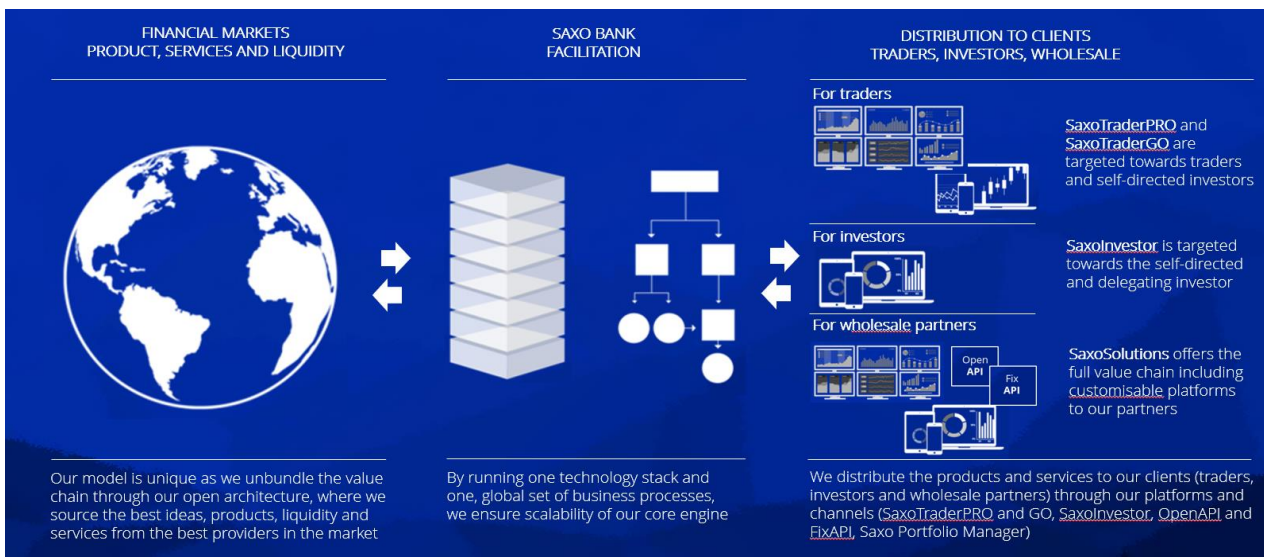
FINANCIAL MARKETS
PRODUCT, SERVICES AND LIQUIDITY

SAXO BANK
FACILITATION

DISTRIBUTION TO CLIENTS
TRADERS, INVESTORS, WHOLESALE

For traders

SaxoTraderPRO and SaxoTraderGO are targeted towards traders and self-directed investors

For investors

SaxoInvestor is targeted towards the self-directed and delegating investor

For wholesale partners

Open API

Fix API

SaxoSolutions offers the full value chain including customisable platforms to our partners

Our model is unique as we unbundle the value chain through our open architecture, where we source the best ideas, products, liquidity and services from the best providers in the market

By running one technology stack and one, global set of business processes, we ensure scalability of our core engine

We distribute the products and services to our clients (traders, investors and wholesale partners) through our platforms and channels (SaxoTraderPRO and GO, SaxoInvestor, OpenAPI and FixAPI, Saxo Portfolio Manager)